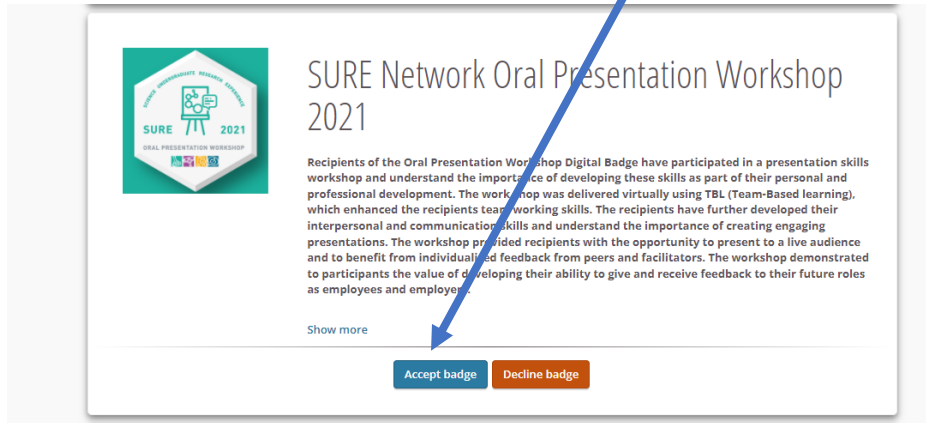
SCIENCE UNDERGRADUATE RESEARCH EXPERIENCE
SURE 2021
ORAL PRESENTATION WORKSHOP

SURE Network Oral Presentation Workshop 2021

Recipients of the Oral Presentation Workshop Digital Badge have participated in a presentation skills workshop and understand the importance of developing these skills as part of their personal and professional development. The workshop was delivered virtually using TBL (Team-Based learning), which enhanced the recipients team working skills. The recipients have further developed their interpersonal and communication skills and understand the importance of creating engaging presentations. The workshop provided recipients with the opportunity to present to a live audience and to benefit from individualized feedback from peers and facilitators. The workshop demonstrated to participants the value of developing their ability to give and receive feedback to their future roles as employees and employers.

Show more

Accept badge
Decline badge